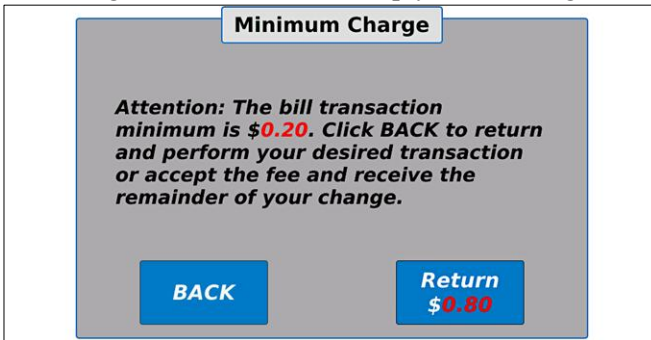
Minimum Charge

Attention: The bill transaction minimum is $0.20. Click BACK to return and perform your desired transaction or accept the fee and receive the remainder of your change.

BACK

Return $0.80